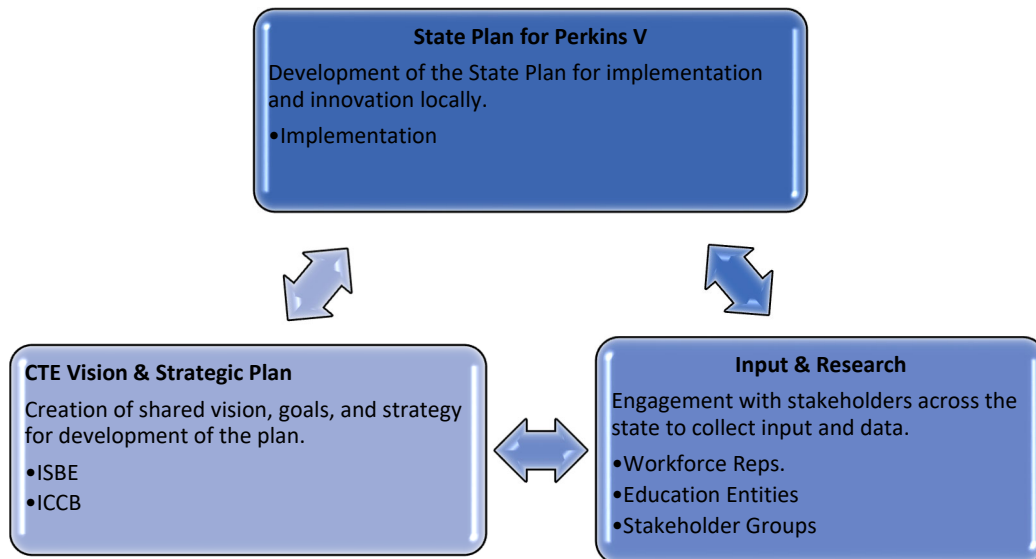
State Plan for Perkins V

Development of the State Plan for implementation and innovation locally.

•Implementation

CTE Vision & Strategic Plan

Creation of shared vision, goals, and strategy for development of the plan.

•ISBE
•ICCB

Input & Research

Engagement with stakeholders across the state to collect input and data.

•Workforce Reps.
•Education Entities
•Stakeholder Groups